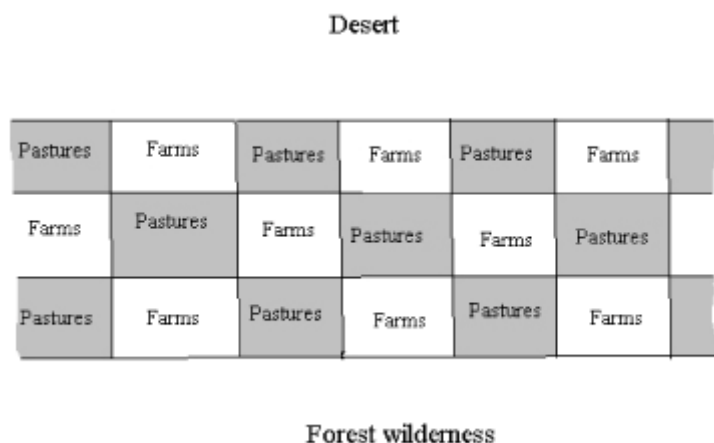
Desert

| Pastures | Farms | Pastures | Farms | Pastures | Farms |  |
|---|---|---|---|---|---|---|
| Farms | Pastures | Farms | Pastures | Farms | Pastures |  |
| Pastures | Farms | Pastures | Farms | Pastures | Farms |  |

Forest wilderness